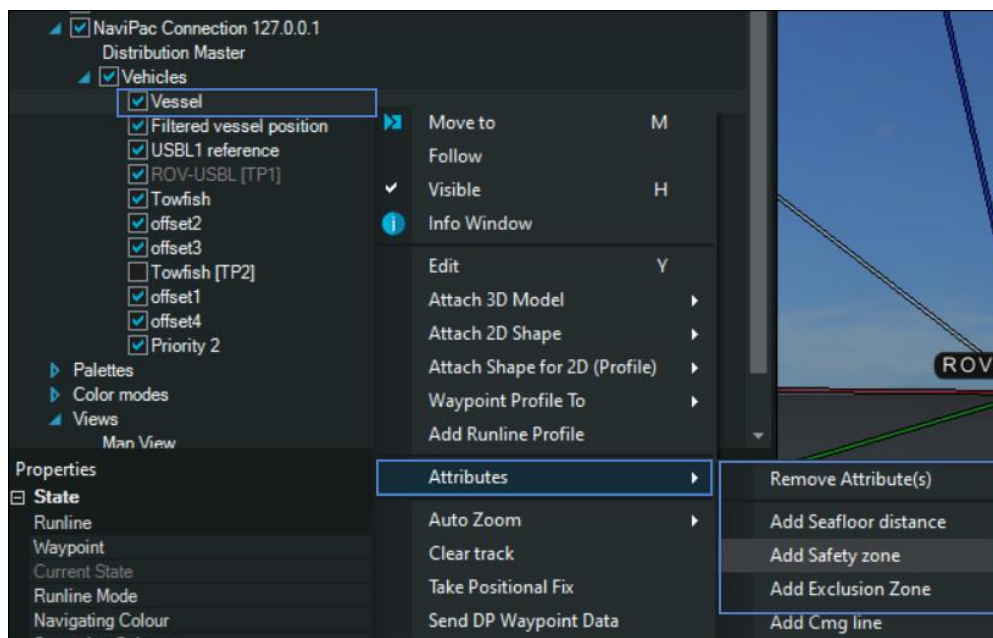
NaviPac Connection 127.0.0.1
Distribution Master
Vehicles
Vessel
Filtered vessel position
USBL1 reference
ROV-USBL [TP1]
Towfish
offset2
offset3
Towfish [TP2]
offset1
offset4
Priority 2
Palettes
Color modes
Views
Man View

Properties
State
Runline
Waypoint
Current State
Runline Mode
Navigating Colour

Move to M
Follow
Visible H
Info Window
Edit Y
Attach 3D Model
Attach 2D Shape
Attach Shape for 2D (Profile)
Waypoint Profile To
Add Runline Profile
Attributes
Auto Zoom
Clear track
Take Positional Fix
Send DP Waypoint Data

Remove Attribute(s)
Add Seafloor distance
Add Safety zone
Add Exclusion Zone
Add Cmg line

ROV